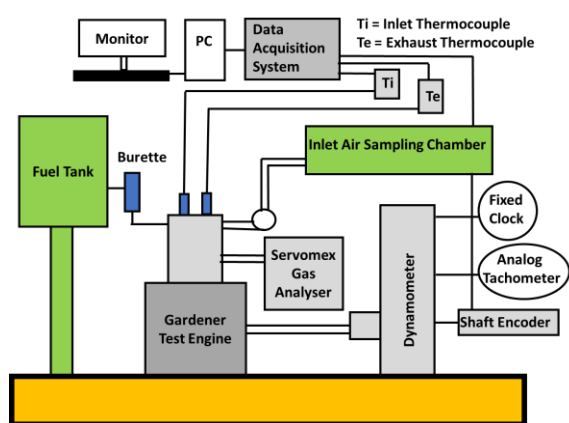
Monitor
PC
Data Acquisition System
Ti = Inlet Thermocouple
Te = Exhaust Thermocouple
Ti
Te
Fuel Tank
Burette
Inlet Air Sampling Chamber
Fixed Clock
Servomex Gas Analyser
Dynamometer
Analog Tachometer
Gardener Test Engine
Shaft Encoder